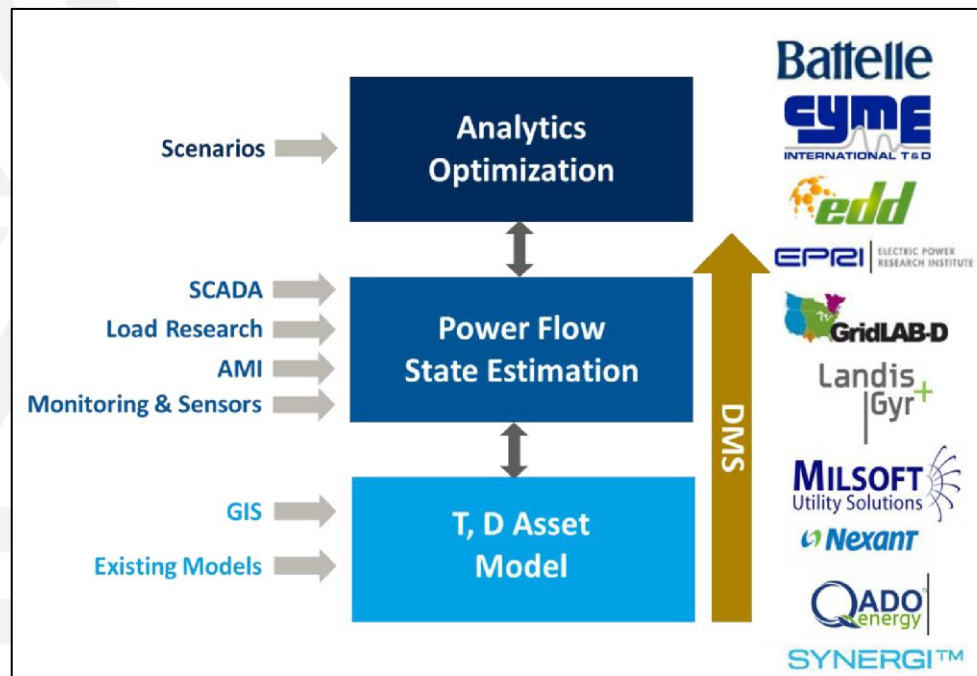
Scenarios

Analytics Optimization

SCADA
Load Research
AMI
Monitoring & Sensors

Power Flow State Estimation

GIS
Existing Models

T, D Asset Model

DMS

Battelle
CYME INTERNATIONAL T&D
edd
EPRI ELECTRIC POWER RESEARCH INSTITUTE
GridLAB-D
Landis Gyr+
MILSOFT Utility Solutions
Nexant
QADO energy
SYNERGI™